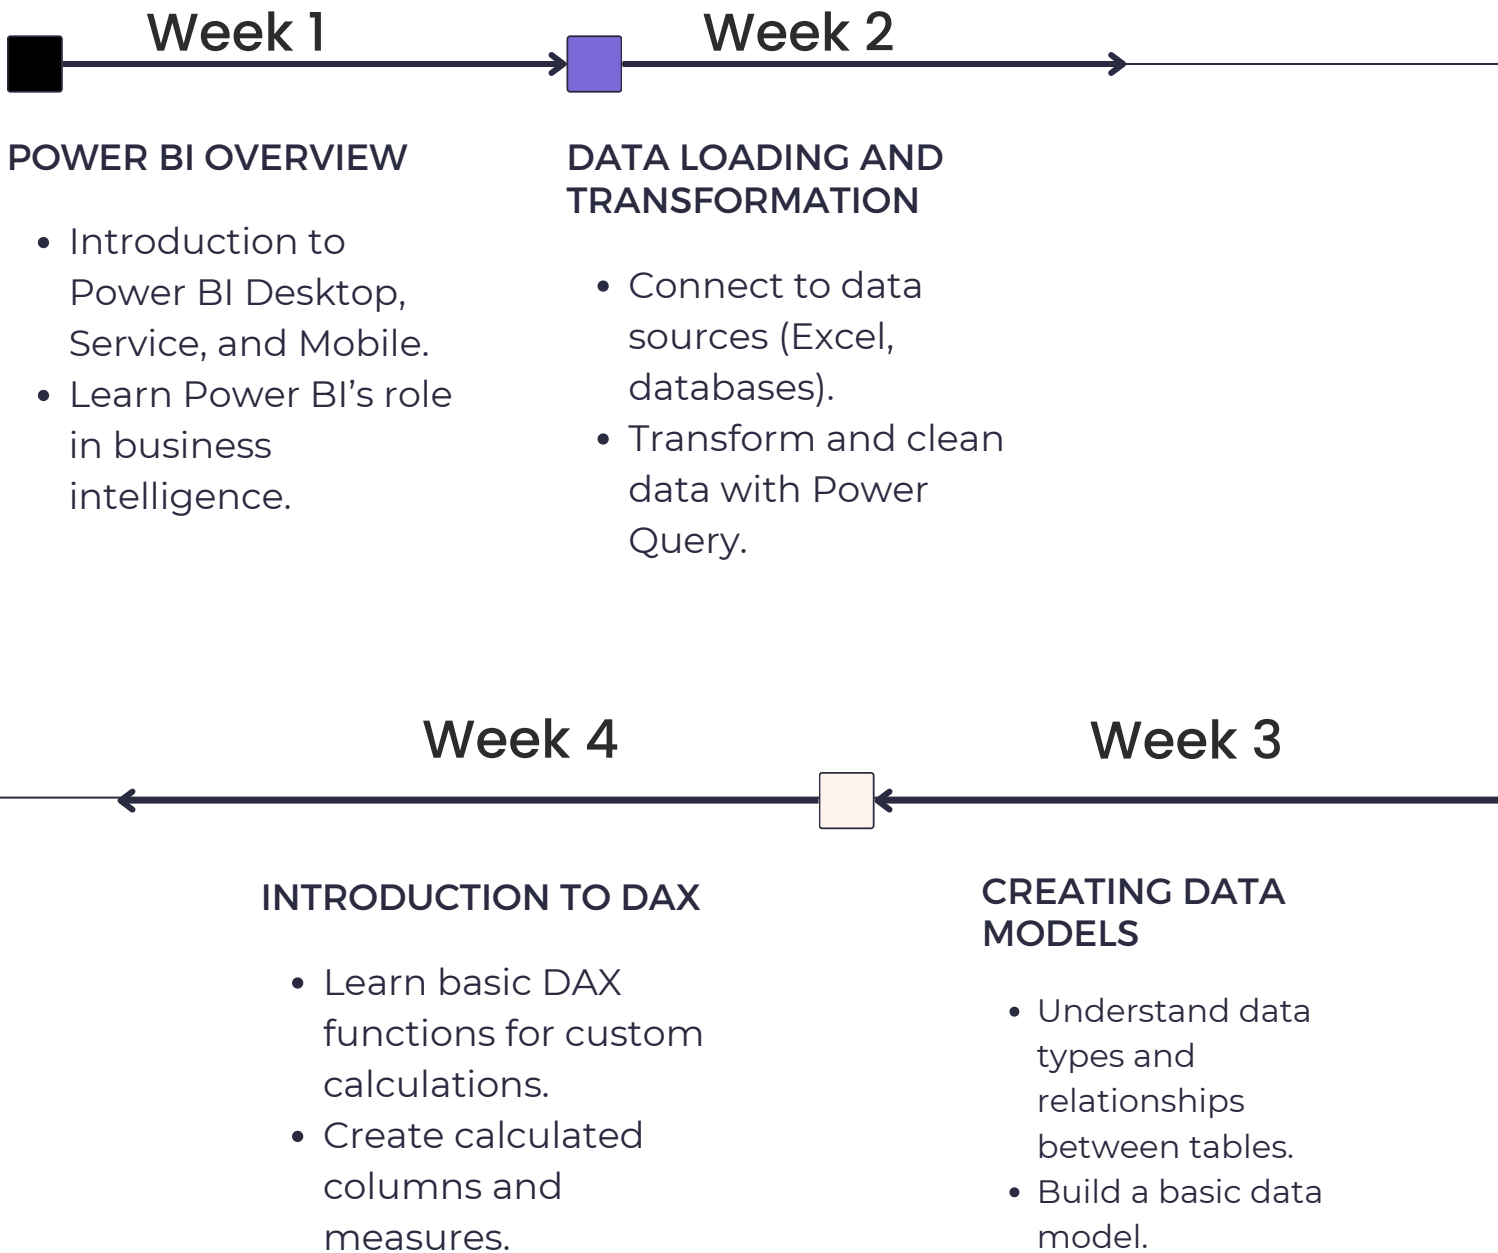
Week 1

POWER BI OVERVIEW

- Introduction to Power BI Desktop, Service, and Mobile.
- Learn Power BI's role in business intelligence.

Week 2

DATA LOADING AND TRANSFORMATION

- Connect to data sources (Excel, databases).
- Transform and clean data with Power Query.

Week 4

INTRODUCTION TO DAX

- Learn basic DAX functions for custom calculations.
- Create calculated columns and measures.

Week 3

CREATING DATA MODELS

- Understand data types and relationships between tables.
- Build a basic data model.